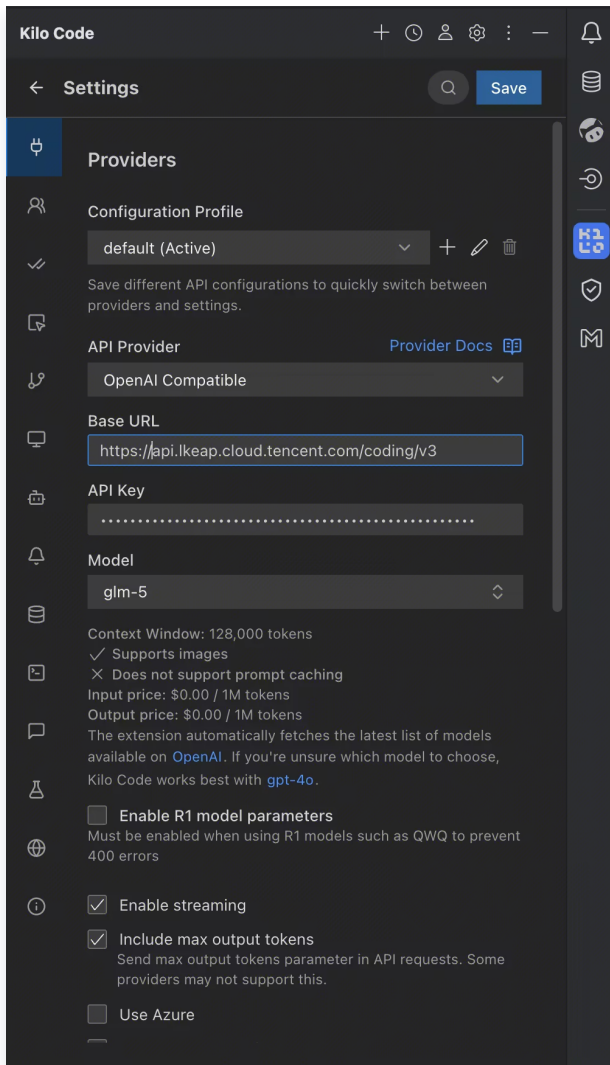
Kilo Code

← Settings

Save

Providers

Configuration Profile

default (Active)

Save different API configurations to quickly switch between providers and settings.

API Provider

Provider Docs

OpenAI Compatible

Base URL

https://api.lkeap.cloud.tencent.com/coding/v3

API Key

••••••••••••••••••••••••••••••••••••••••••••••••

Model

glm-5

Context Window: 128,000 tokens
✓ Supports images
✕ Does not support prompt caching
Input price: $0.00 / 1M tokens
Output price: $0.00 / 1M tokens
The extension automatically fetches the latest list of models available on OpenAI. If you're unsure which model to choose, Kilo Code works best with gpt-4o.

Enable R1 model parameters
Must be enabled when using R1 models such as QWQ to prevent 400 errors

Enable streaming

Include max output tokens
Send max output tokens parameter in API requests. Some providers may not support this.

Use Azure